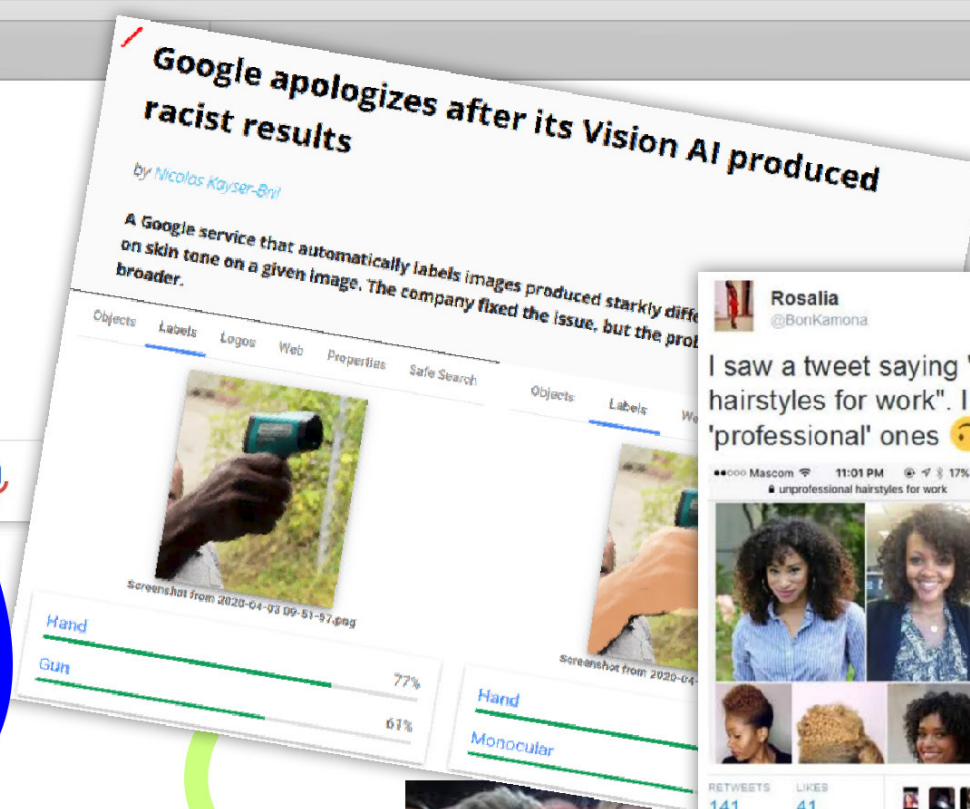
Google apologizes after its Vision AI produced racist results

by Nicolas Kayser-Bril

A Google service that automatically labels images produced starkly diffe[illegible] on skin tone on a given image. The company fixed the issue, but the prob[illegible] broader.

Objects Labels Logos Web Properties Safe Search

Screenshot from 2020-04-03 09-51-07.png

Hand 77%

Gun 61%

Objects Labels We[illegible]

Screenshot from 2020-04-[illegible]

Hand

Monocular

Rosalia
@BonKamona

I saw a tweet saying '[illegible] hairstyles for work". I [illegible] 'professional' ones

●●○○○ Mascom 11:01 PM 17%
unprofessional hairstyles for work

RETWEETS 141
LIKES 41